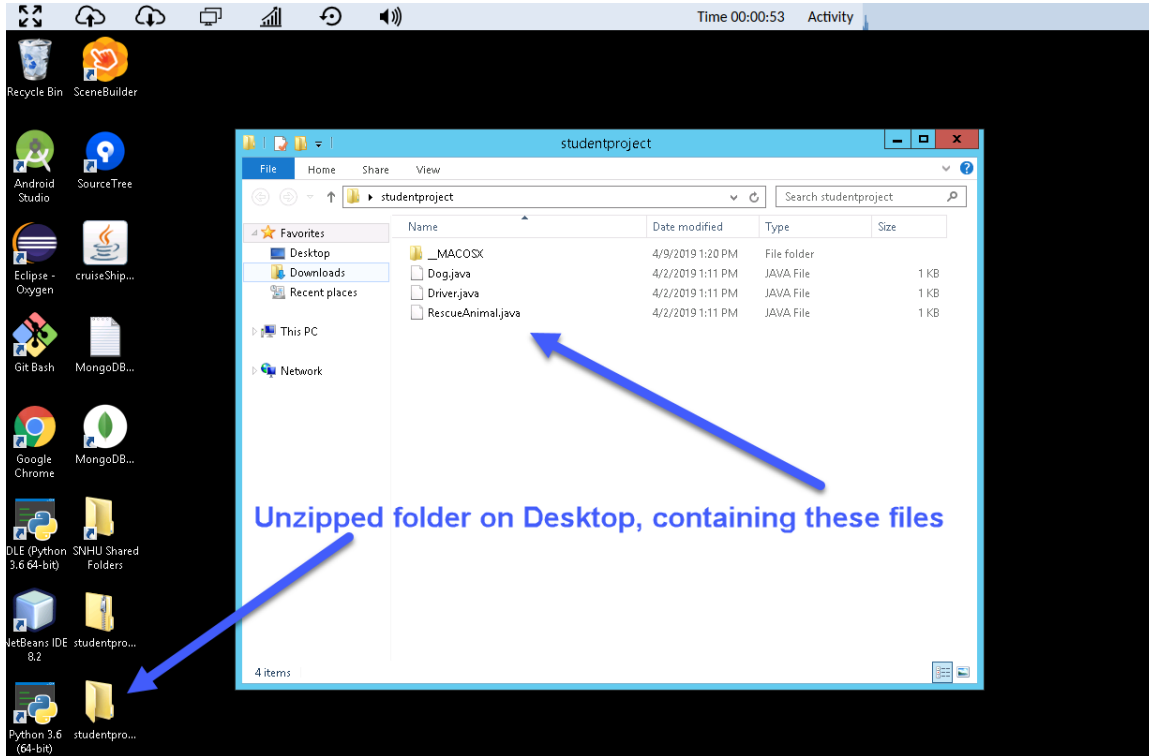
Time 00:00:53 Activity

Recycle Bin
SceneBuilder
Android Studio
SourceTree
Eclipse - Oxygen
cruiseShip...
Git Bash
MongoDB...
Google Chrome
MongoDB...
IDLE (Python 3.6 64-bit)
SNHU Shared Folders
NetBeans IDE 8.2
studentpro...
Python 3.6 (64-bit)
studentpro...

studentproject

File Home Share View

studentproject

Search studentproject

Favorites
Desktop
Downloads
Recent places
This PC
Network

| Name | Date modified | Type | Size |
|---|---|---|---|
| __MACOSX | 4/9/2019 1:20 PM | File folder | |
| Dog.java | 4/2/2019 1:11 PM | JAVA File | 1 KB |
| Driver.java | 4/2/2019 1:11 PM | JAVA File | 1 KB |
| RescueAnimal.java | 4/2/2019 1:11 PM | JAVA File | 1 KB |

4 items

Unzipped folder on Desktop, containing these files